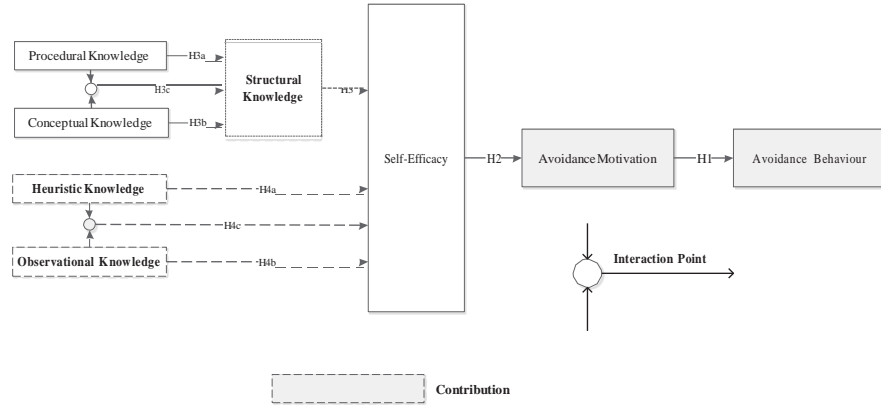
Procedural Knowledge

H3a

H3c

Structural Knowledge

H3

Conceptual Knowledge

H3b

Self-Efficacy

H2

Avoidance Motivation

H1

Avoidance Behaviour

Heuristic Knowledge

H4a

H4c

Observational Knowledge

H4b

Interaction Point

Contribution